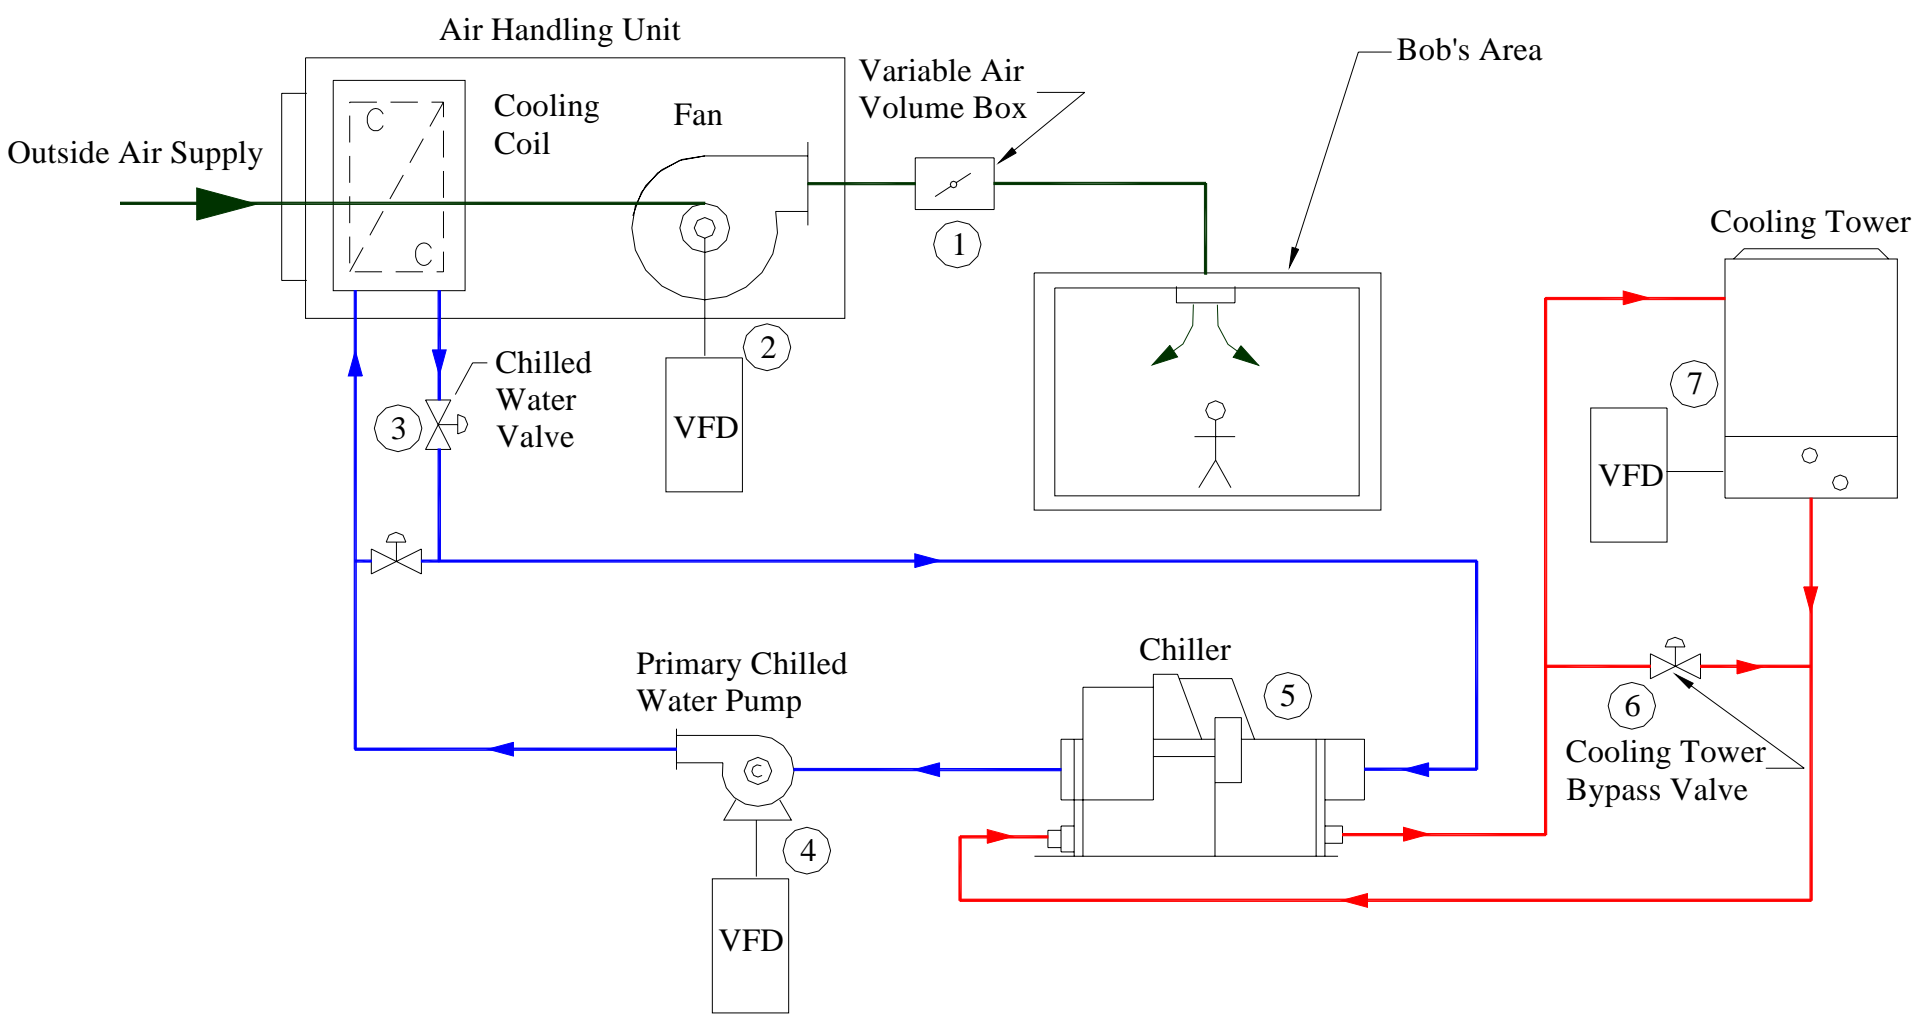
Air Handling Unit

Outside Air Supply

Cooling Coil

Fan

Variable Air Volume Box

1

Bob's Area

Cooling Tower

2

VFD

Chilled Water Valve

3

7

VFD

Primary Chilled Water Pump

Chiller

5

6

Cooling Tower Bypass Valve

4

VFD